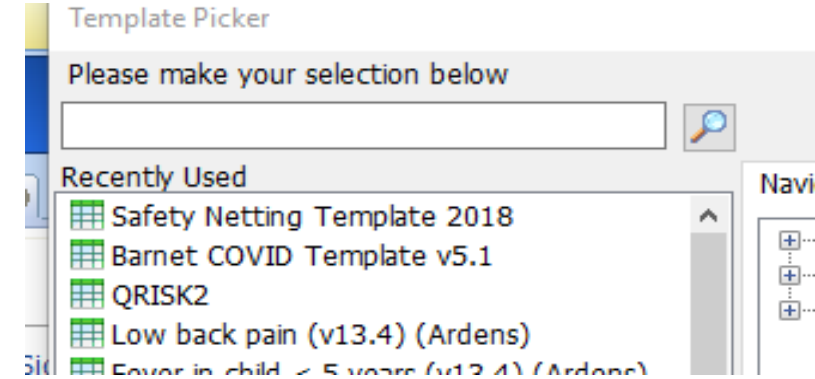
Template Picker

Please make your selection below

Recently Used

Navi

Safety Netting Template 2018

Barnet COVID Template v5.1

QRISK2

Low back pain (v13.4) (Ardens)

Fever in child < 5 years (v13.4) (Ardens)

Sic